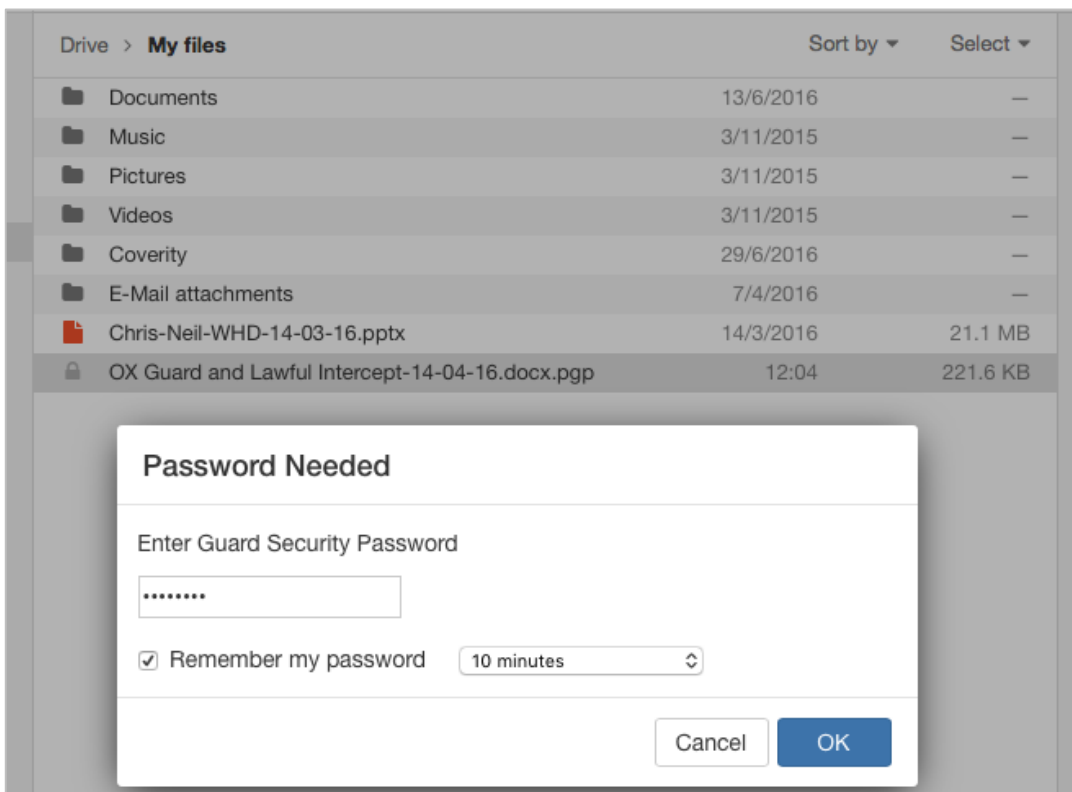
Drive > My files

Sort by ▾

Select ▾

| | | |
|---|---|---|
| Documents | 13/6/2016 | – |
| Music | 3/11/2015 | – |
| Pictures | 3/11/2015 | – |
| Videos | 3/11/2015 | – |
| Coverity | 29/6/2016 | – |
| E-Mail attachments | 7/4/2016 | – |
| Chris-Neil-WHD-14-03-16.pptx | 14/3/2016 | 21.1 MB |
| OX Guard and Lawful Intercept-14-04-16.docx.pgp | 12:04 | 221.6 KB |

Password Needed

Enter Guard Security Password

•••••••••

☑ Remember my password

10 minutes

Cancel

OK